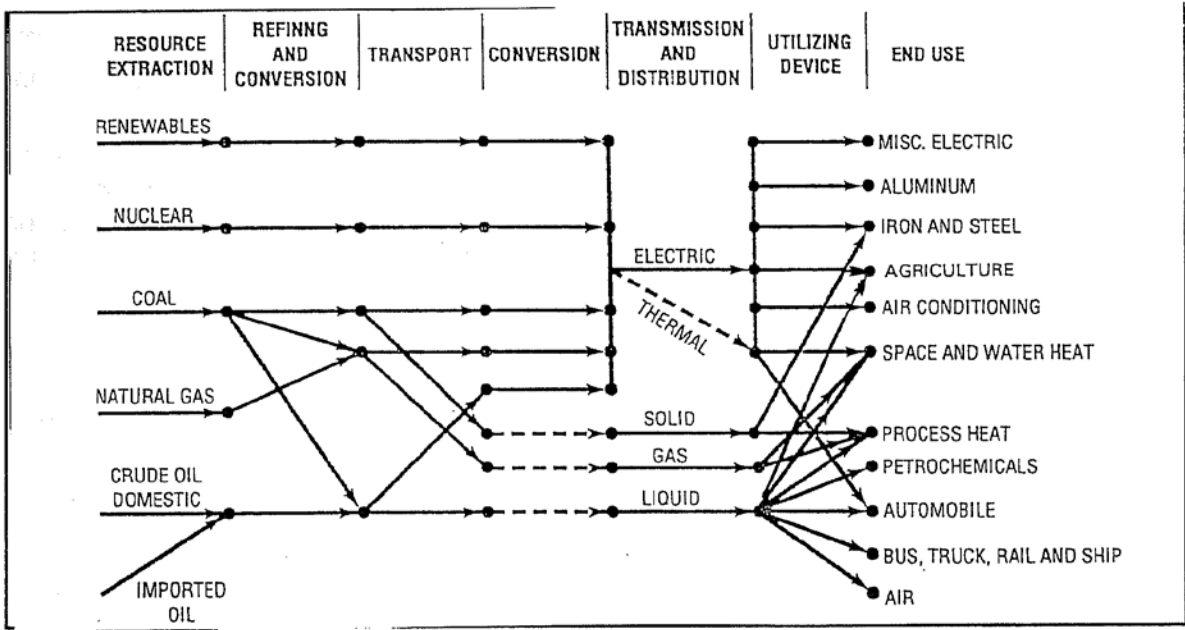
| RESOURCE EXTRACTION | REFINNG AND CONVERSION | TRANSPORT | CONVERSION | TRANSMISSION AND DISTRIBUTION | UTILIZING DEVICE | END USE |
|---|---|---|---|---|---|---|

RENEWABLES
NUCLEAR
COAL
NATURAL GAS
CRUDE OIL DOMESTIC
IMPORTED OIL

ELECTRIC
THERMAL
SOLID
GAS
LIQUID

MISC. ELECTRIC
ALUMINUM
IRON AND STEEL
AGRICULTURE
AIR CONDITIONING
SPACE AND WATER HEAT
PROCESS HEAT
PETROCHEMICALS
AUTOMOBILE
BUS, TRUCK, RAIL AND SHIP
AIR